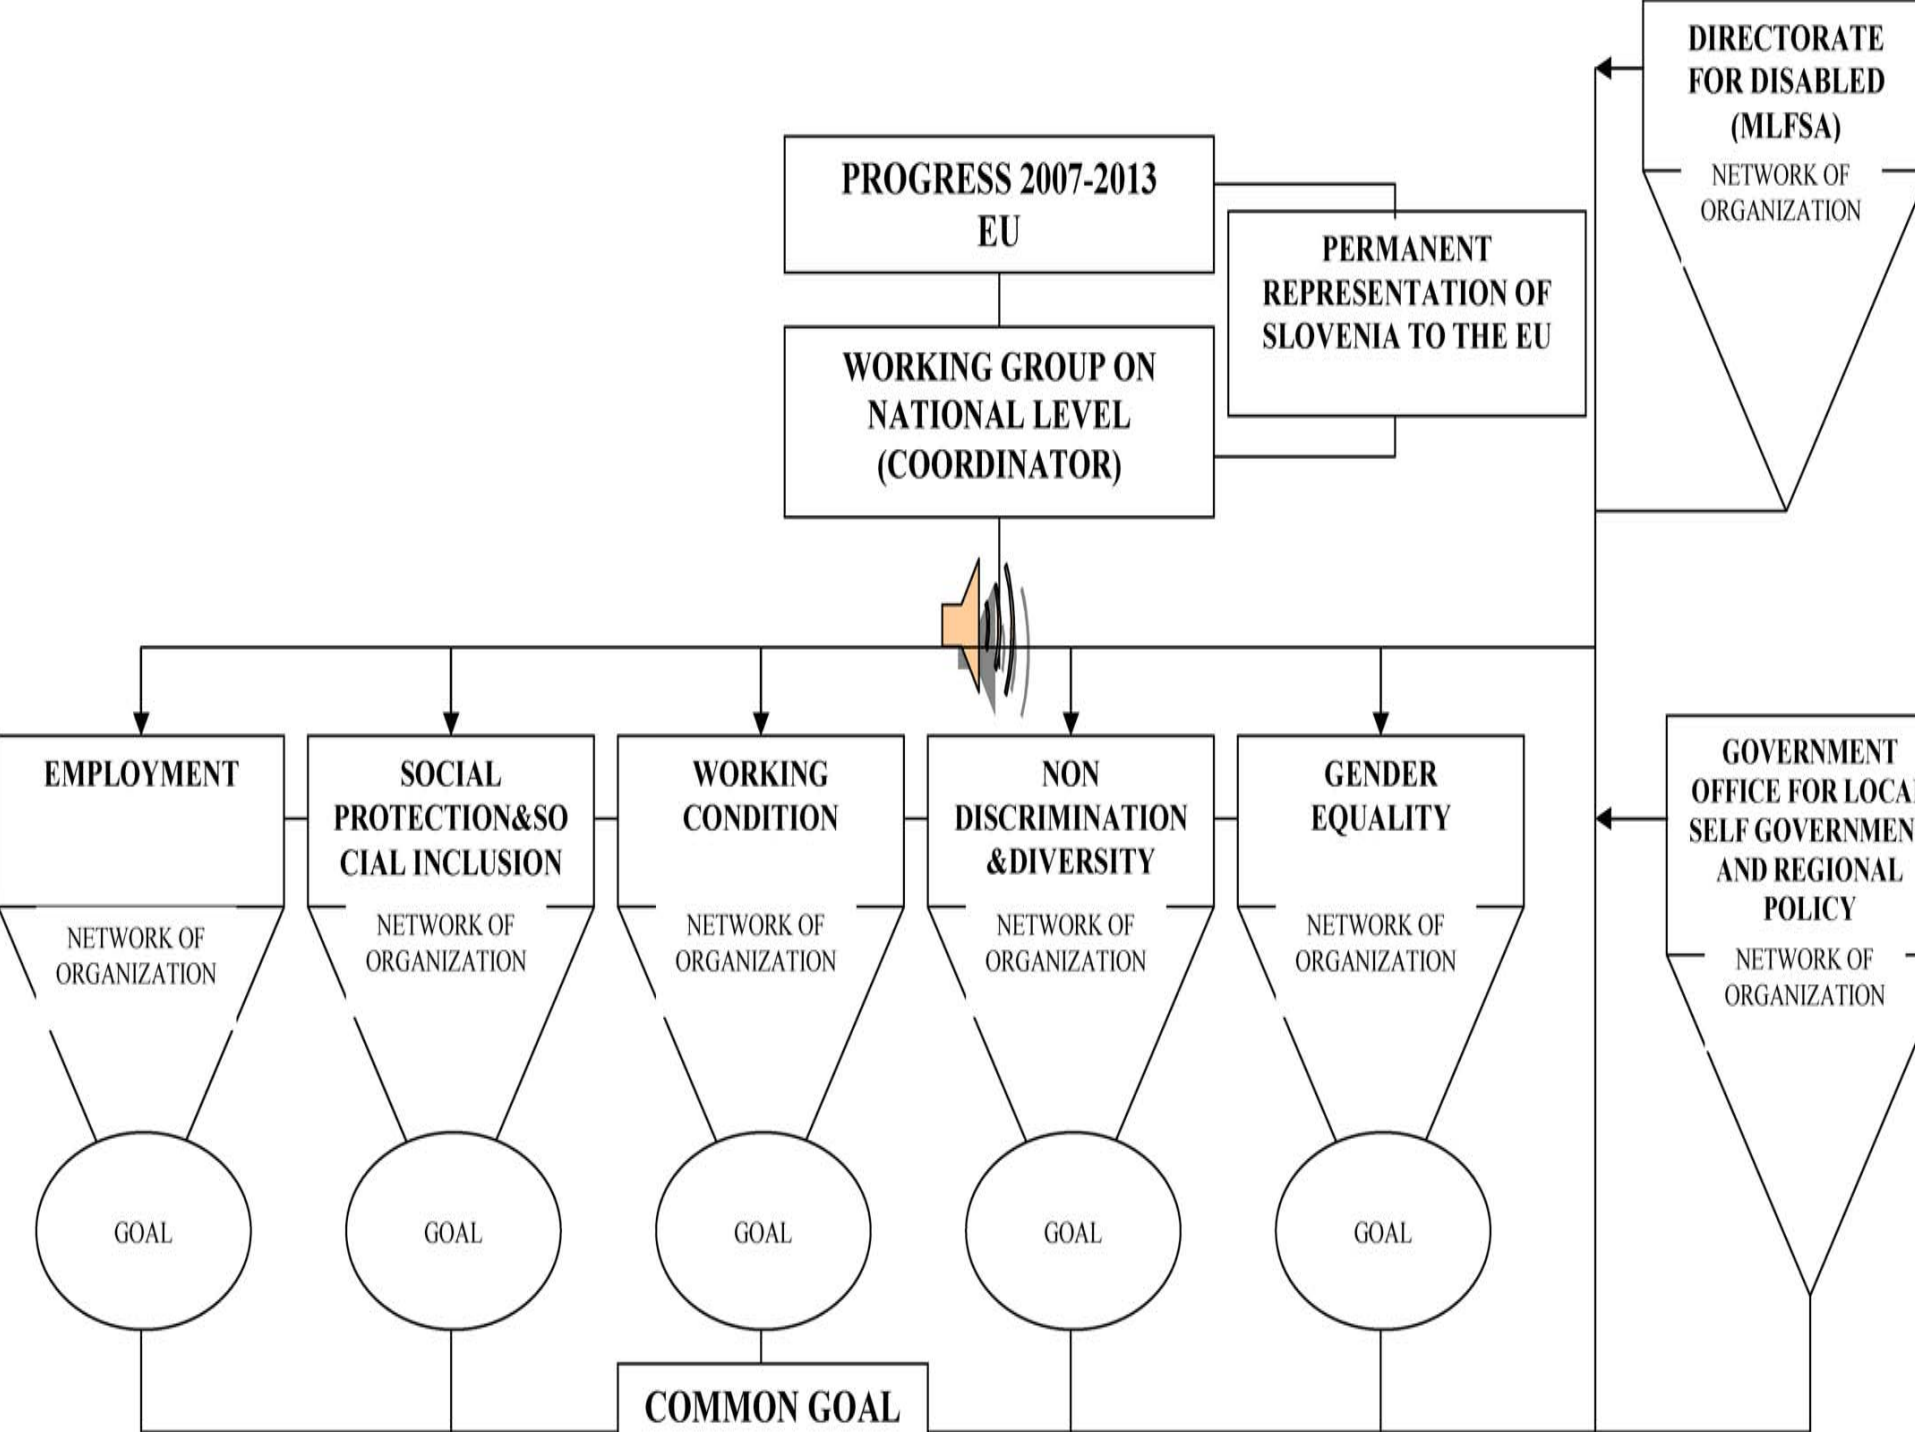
DIRECTORATE FOR DISABLED (MLFSA)

NETWORK OF ORGANIZATION

PROGRESS 2007-2013 EU

PERMANENT REPRESENTATION OF SLOVENIA TO THE EU

WORKING GROUP ON NATIONAL LEVEL (COORDINATOR)

EMPLOYMENT

NETWORK OF ORGANIZATION

GOAL

SOCIAL PROTECTION&SOCIAL INCLUSION

NETWORK OF ORGANIZATION

GOAL

WORKING CONDITION

NETWORK OF ORGANIZATION

GOAL

NON DISCRIMINATION &DIVERSITY

NETWORK OF ORGANIZATION

GOAL

GENDER EQUALITY

NETWORK OF ORGANIZATION

GOAL

GOVERNMENT OFFICE FOR LOCA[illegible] SELF GOVERNMEN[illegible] AND REGIONAL POLICY

NETWORK OF ORGANIZATION

COMMON GOAL